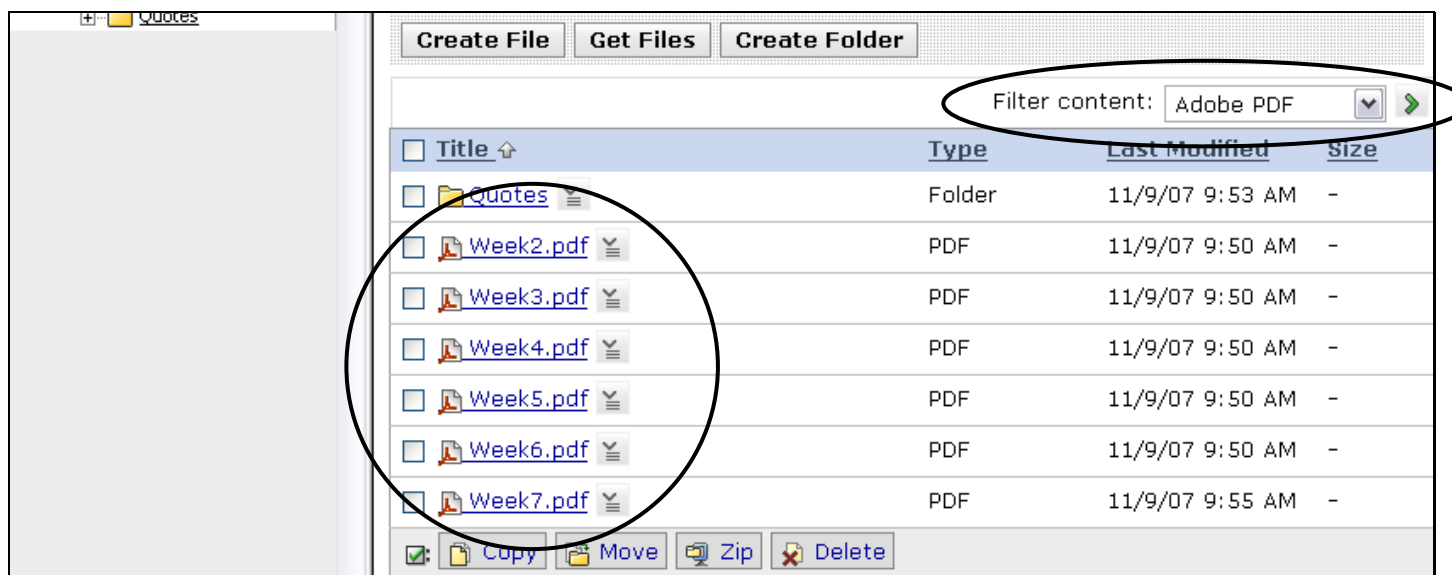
Quotes

Create File | Get Files | Create Folder

Filter content: Adobe PDF

| Title | Type | Last Modified | Size |
|---|---|---|---|
| Quotes | Folder | 11/9/07 9:53 AM | - |
| Week2.pdf | PDF | 11/9/07 9:50 AM | - |
| Week3.pdf | PDF | 11/9/07 9:50 AM | - |
| Week4.pdf | PDF | 11/9/07 9:50 AM | - |
| Week5.pdf | PDF | 11/9/07 9:50 AM | - |
| Week6.pdf | PDF | 11/9/07 9:50 AM | - |
| Week7.pdf | PDF | 11/9/07 9:55 AM | - |

Copy | Move | Zip | Delete